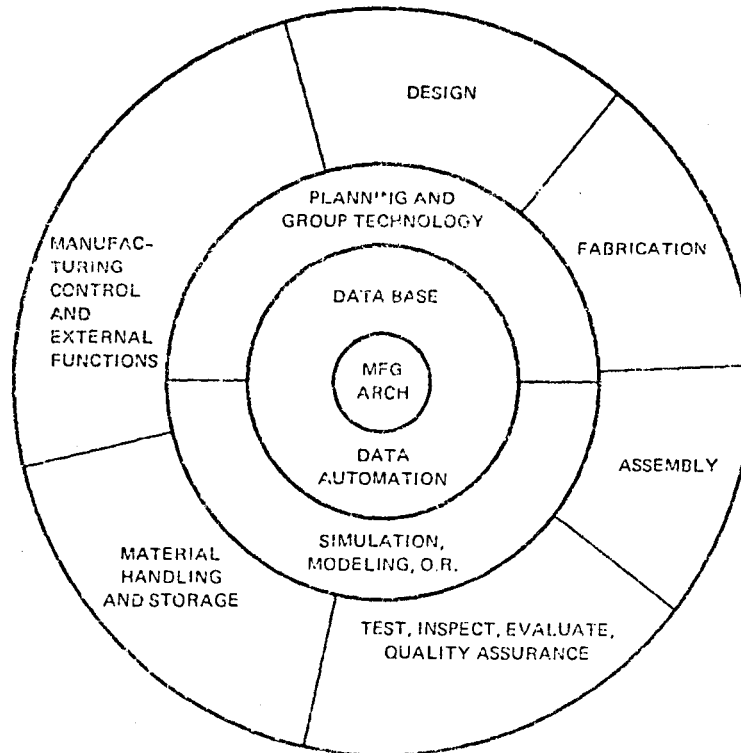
DESIGN

PLANNING AND GROUP TECHNOLOGY

MANUFACTURING CONTROL AND EXTERNAL FUNCTIONS

FABRICATION

DATA BASE

MFG ARCH

DATA AUTOMATION

ASSEMBLY

SIMULATION, MODELING, O.R.

MATERIAL HANDLING AND STORAGE

TEST, INSPECT, EVALUATE, QUALITY ASSURANCE